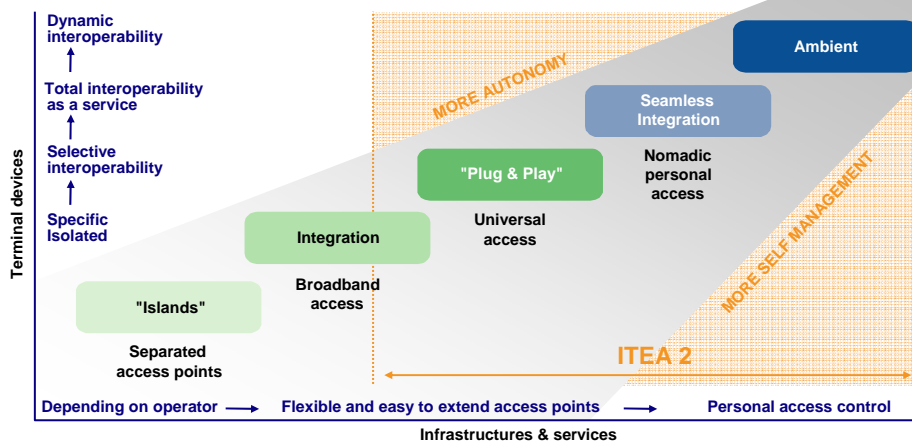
Dynamic interoperability

Total interoperability as a service

Selective interoperability

Specific Isolated

Terminal devices

MORE AUTONOMY

Ambient

Seamless Integration

Nomadic personal access

"Plug & Play"

Universal access

MORE SELF MANAGEMENT

Integration

Broadband access

"Islands"

Separated access points

ITEA 2

Depending on operator → Flexible and easy to extend access points → Personal access control

Infrastructures & services